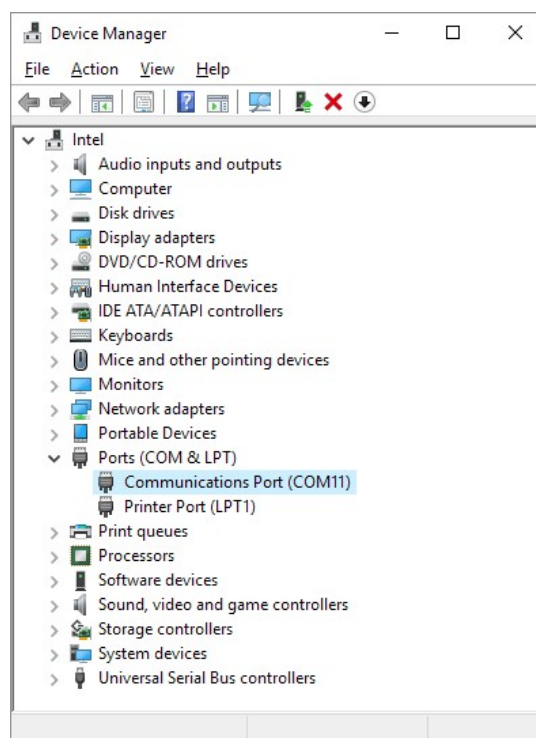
Device Manager

File Action View Help

Intel
Audio inputs and outputs
Computer
Disk drives
Display adapters
DVD/CD-ROM drives
Human Interface Devices
IDE ATA/ATAPI controllers
Keyboards
Mice and other pointing devices
Monitors
Network adapters
Portable Devices
Ports (COM & LPT)
Communications Port (COM11)
Printer Port (LPT1)
Print queues
Processors
Software devices
Sound, video and game controllers
Storage controllers
System devices
Universal Serial Bus controllers